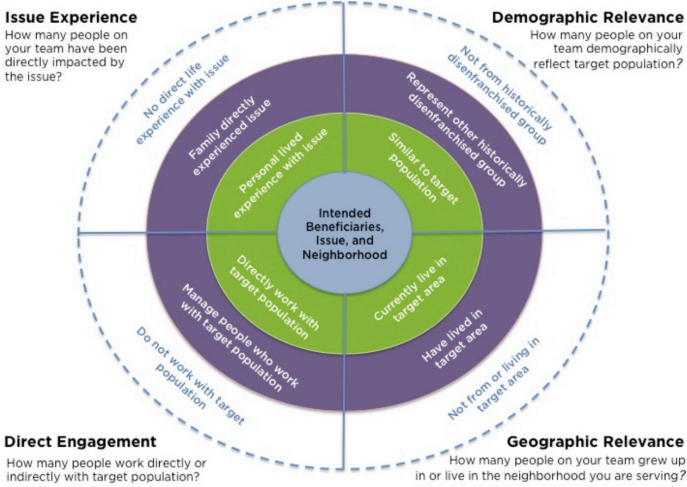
Issue Experience
How many people on your team have been directly impacted by the issue?

Demographic Relevance
How many people on your team demographically reflect target population?

No direct life experience with issue

Family directly experienced issue

Personal lived experience with issue

Not from historically disenfranchised group

Represent other historically disenfranchised group

Similar to target population

Intended Beneficiaries, Issue, and Neighborhood

Directly work with target population

Manage people who work with target population

Do not work with target population

Currently live in target area

Have lived in target area

Not from or living in target area

Direct Engagement
How many people work directly or indirectly with target population?

Geographic Relevance
How many people on your team grew up in or live in the neighborhood you are serving?